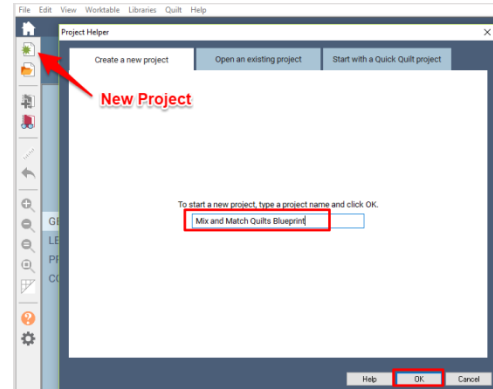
File Edit View Worktable Libraries Quilt Help

Project Helper

Create a new project

Open an existing project

Start with a Quick Quilt project

New Project

To start a new project, type a project name and click OK.

Mix and Match Quilts Blueprint

GI

LE

PI

CO

Help

OK

Cancel